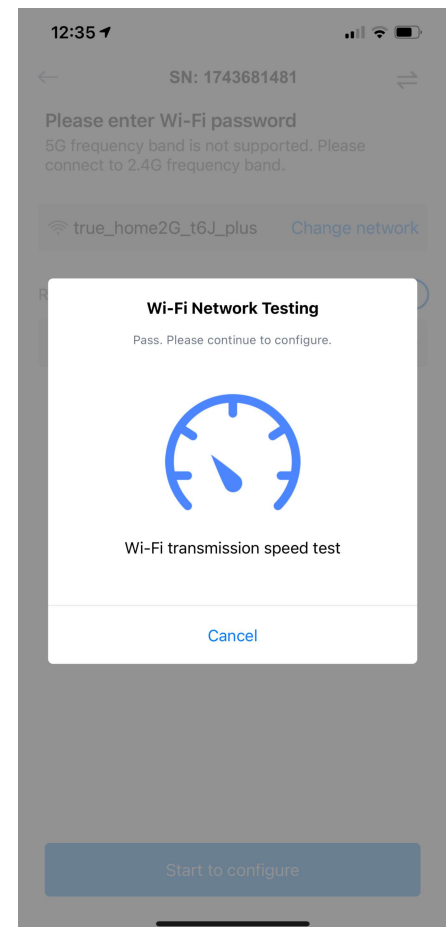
12:35

SN: 1743681481

Please enter Wi-Fi password

5G frequency band is not supported. Please connect to 2.4G frequency band.

true_home2G_t6J_plus Change network

R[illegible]

Wi-Fi Network Testing

Pass. Please continue to configure.

Wi-Fi transmission speed test

Cancel

Start to configure